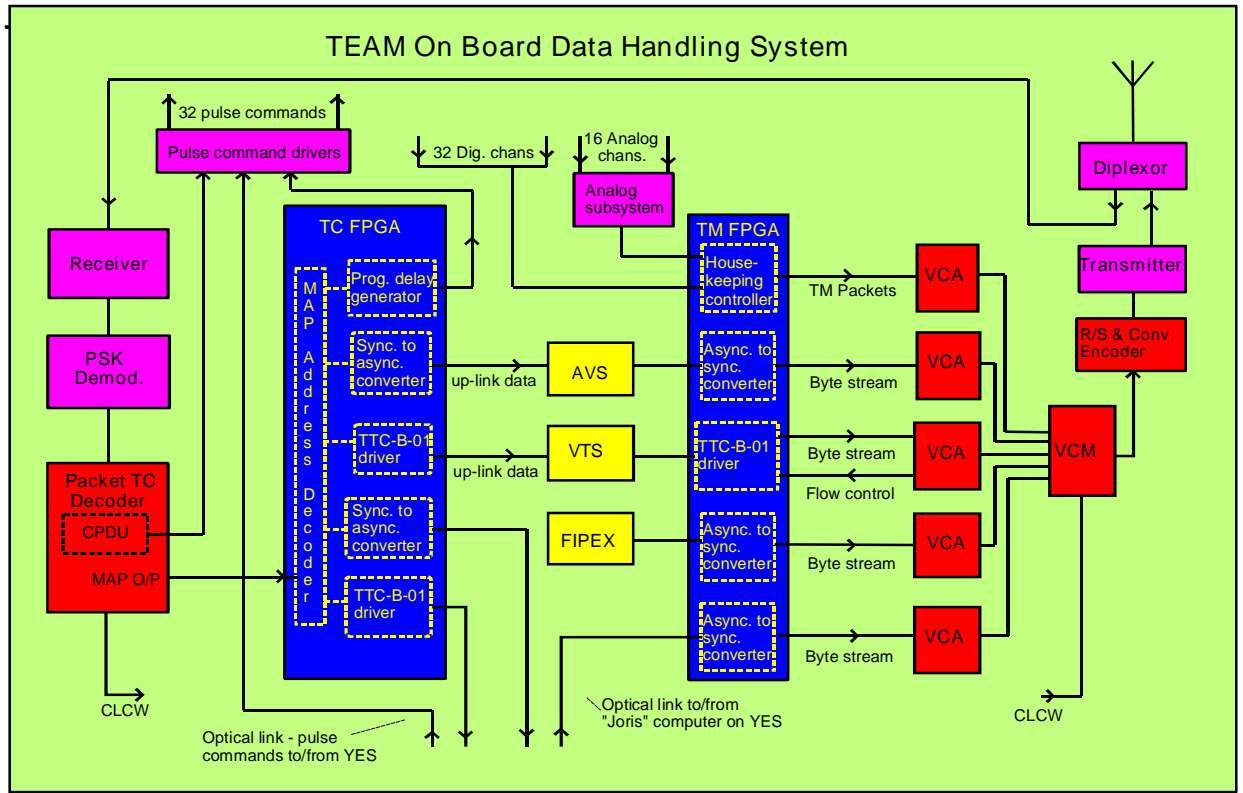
TEAM On Board Data Handling System

32 pulse commands

Pulse command drivers

32 Dig. chans

16 Analog chans.

Analog subsystem

Diplexor

Receiver

TC FPGA

MAP Address Decoder

Prog. delay generator

Sync. to async. converter

TTC-B-01 driver

Sync. to async. converter

TTC-B-01 driver

TM FPGA

House-keeping controller

Async. to sync. converter

TTC-B-01 driver

Async. to sync. converter

Async. to sync. converter

TM Packets

VCA

Transmitter

R/S & Conv. Encoder

PSK Demod.

up-link data

AVS

Byte stream

VCA

VCM

VTS

up-link data

Byte stream

VCA

Flow control

Packet TC Decoder

CPDU

MAP O/P

FIPEX

Byte stream

VCA

Byte stream

VCA

CLCW

Optical link - pulse commands to/from YES

Optical link to/from "Joris" computer on YES

CLCW